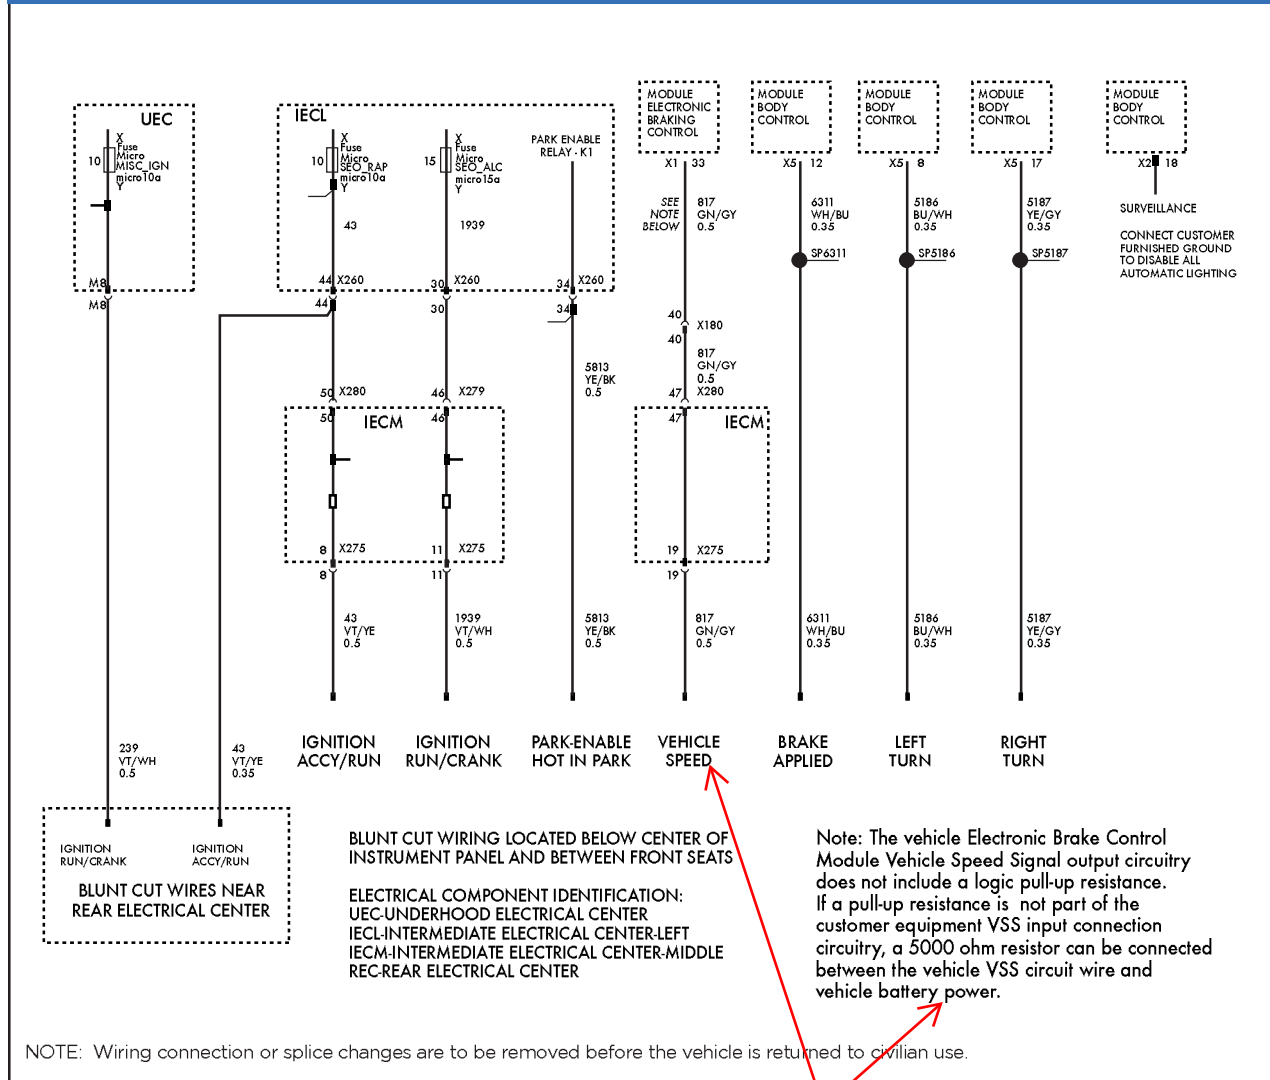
UEC
X
Fuse
Micro
MISC_IGN
micro10a
Y
10
M8
M8

IECL
X
Fuse
Micro
SEO_RAP
micro10a
Y
10
43
44 X260
44

X
Fuse
Micro
SEO_ALC
micro15a
Y
15
1939
30 X260
30

PARK ENABLE RELAY - K1
34 X260
34

5813
YE/BK
0.5

50 X280
50
46 X279
46

IECM
8 X275
8
11 X275
11

43
VT/YE
0.5

1939
VT/WH
0.5

5813
YE/BK
0.5

MODULE ELECTRONIC BRAKING CONTROL
X1 33
SEE NOTE BELOW
817
GN/GY
0.5
40
X180
40
817
GN/GY
0.5
47 X280
47
IECM
19 X275
19
817
GN/GY
0.5

MODULE BODY CONTROL
X5 12
6311
WH/BU
0.35
SP6311
6311
WH/BU
0.35

MODULE BODY CONTROL
X5 8
5186
BU/WH
0.35
SP5186
5186
BU/WH
0.35

MODULE BODY CONTROL
X5 17
5187
YE/GY
0.35
SP5187
5187
YE/GY
0.35

MODULE BODY CONTROL
X2 18
SURVEILLANCE

CONNECT CUSTOMER FURNISHED GROUND TO DISABLE ALL AUTOMATIC LIGHTING

IGNITION ACCY/RUN
IGNITION RUN/CRANK
PARK-ENABLE HOT IN PARK
VEHICLE SPEED
BRAKE APPLIED
LEFT TURN
RIGHT TURN

239
VT/WH
0.5

43
VT/YE
0.35

IGNITION RUN/CRANK
IGNITION ACCY/RUN
BLUNT CUT WIRES NEAR REAR ELECTRICAL CENTER

BLUNT CUT WIRING LOCATED BELOW CENTER OF INSTRUMENT PANEL AND BETWEEN FRONT SEATS

ELECTRICAL COMPONENT IDENTIFICATION:
UEC-UNDERHOOD ELECTRICAL CENTER
IECL-INTERMEDIATE ELECTRICAL CENTER-LEFT
IECM-INTERMEDIATE ELECTRICAL CENTER-MIDDLE
REC-REAR ELECTRICAL CENTER

Note: The vehicle Electronic Brake Control Module Vehicle Speed Signal output circuitry does not include a logic pull-up resistance. If a pull-up resistance is not part of the customer equipment VSS input connection circuitry, a 5000 ohm resistor can be connected between the vehicle VSS circuit wire and vehicle battery power.

NOTE: Wiring connection or splice changes are to be removed before the vehicle is returned to civilian use.